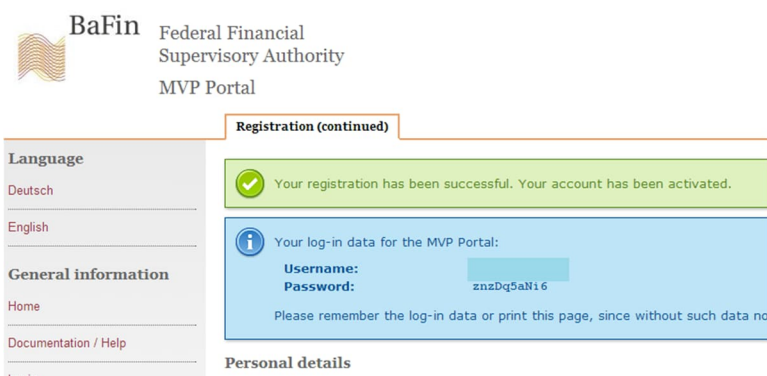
BaFin

Federal Financial Supervisory Authority

MVP Portal

Registration (continued)

Language

Deutsch

English

General information

Home

Documentation / Help

Your registration has been successful. Your account has been activated.

Your log-in data for the MVP Portal:

Username:

Password: znzDq5aNi6

Please remember the log-in data or print this page, since without such data no

Personal details